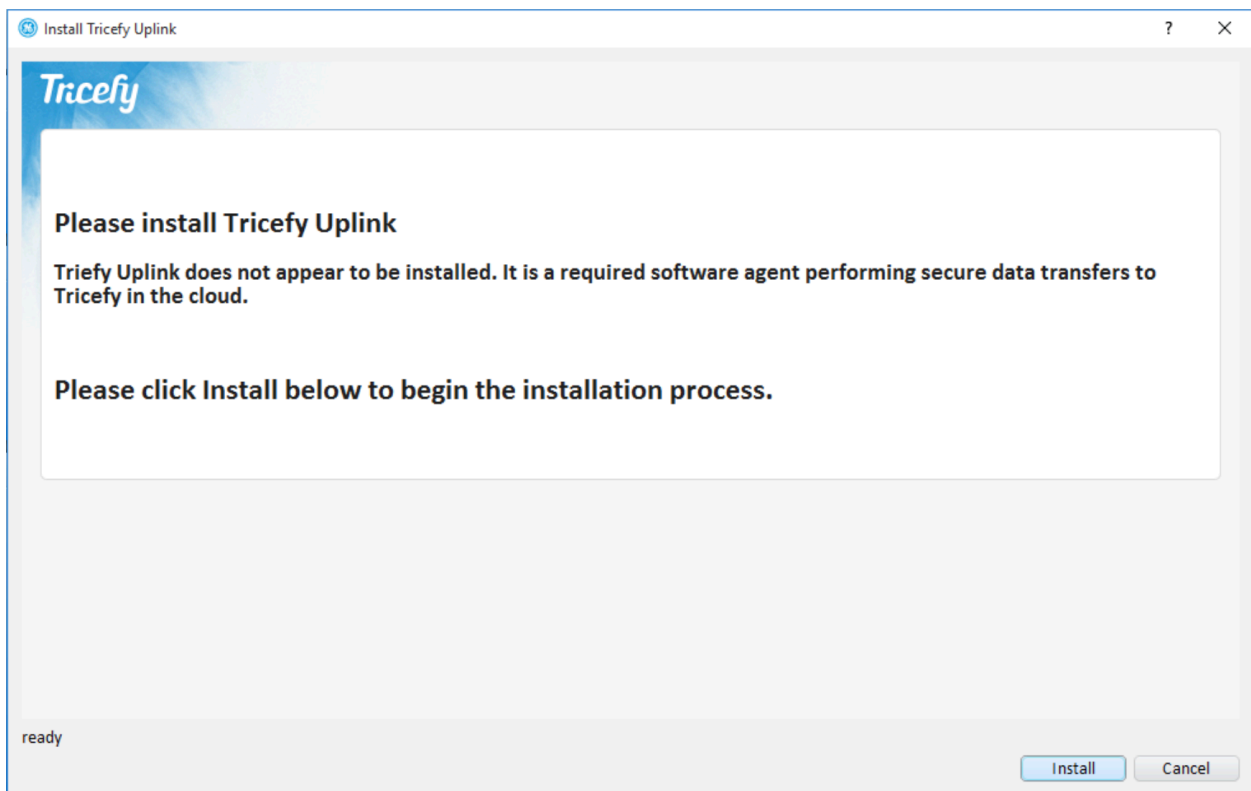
Install Tricefy Uplink

? ✕

Tricefy

Please install Tricefy Uplink

Triefy Uplink does not appear to be installed. It is a required software agent performing secure data transfers to Tricefy in the cloud.

Please click Install below to begin the installation process.

ready

Install Cancel